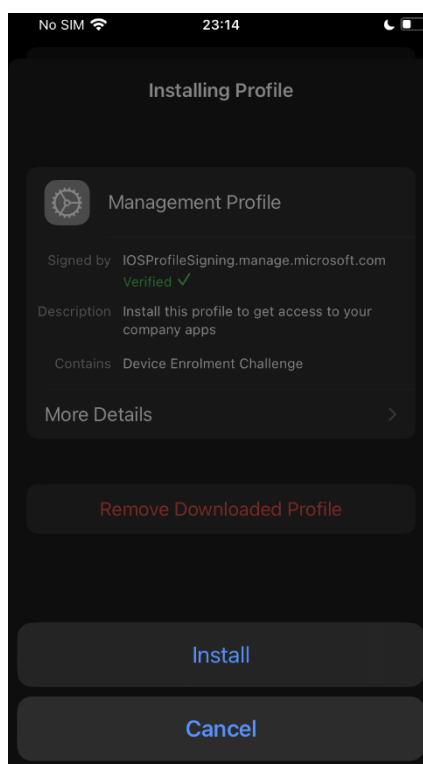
No SIM 23:14

Installing Profile

Management Profile

Signed by IOSProfileSigning.manage.microsoft.com
Verified ✓

Description Install this profile to get access to your company apps

Contains Device Enrolment Challenge

More Details

Remove Downloaded Profile

Install

Cancel